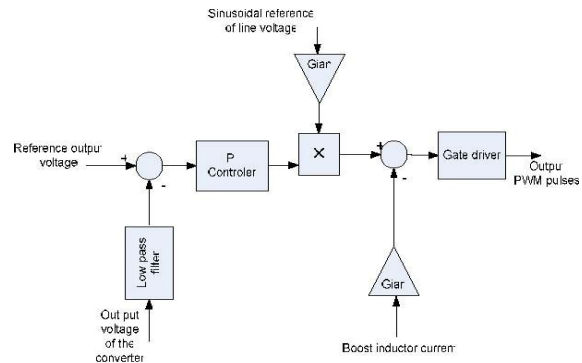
Sinusoidal reference of line voltage

Giar

Reference output voltage

+

-

P Controler

×

+

-

Gate driver

Output PWM pulses

Low pass filter

Out put voltage of the converter

Giar

Boost inductor curren